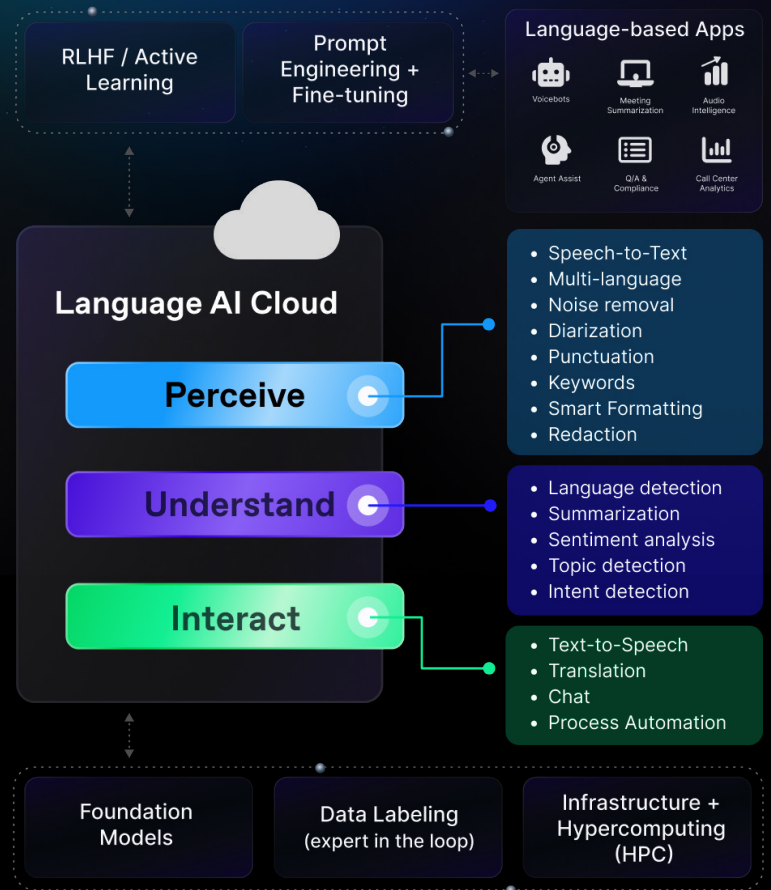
RLHF / Active Learning

Prompt Engineering + Fine-tuning

Language-based Apps

Voicebots

Meeting Summarization

Audio Intelligence

Agent Assist

Q/A & Compliance

Call Center Analytics

Language AI Cloud

Perceive

Understand

Interact

- Speech-to-Text
- Multi-language
- Noise removal
- Diarization
- Punctuation
- Keywords
- Smart Formatting
- Redaction

- Language detection
- Summarization
- Sentiment analysis
- Topic detection
- Intent detection

- Text-to-Speech
- Translation
- Chat
- Process Automation

Foundation Models

Data Labeling (expert in the loop)

Infrastructure + Hypercomputing (HPC)